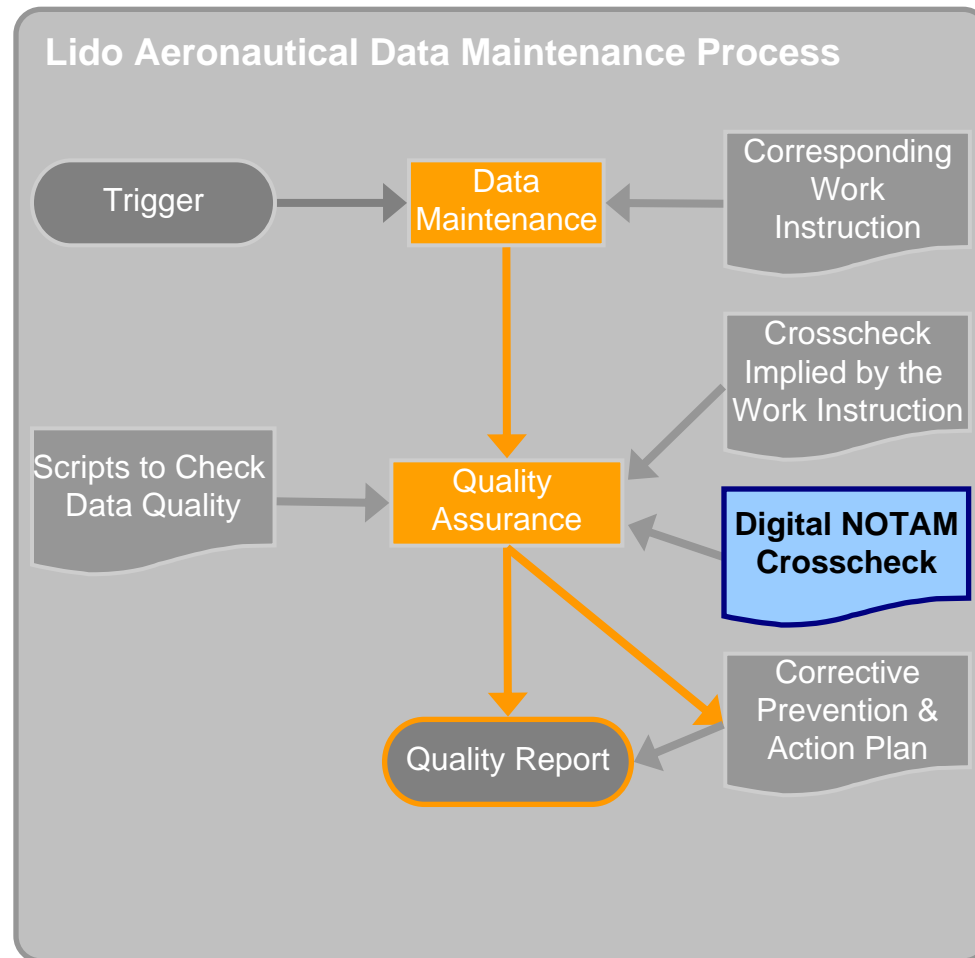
Lido Aeronautical Data Maintenance Process

Trigger

Data Maintenance

Corresponding Work Instruction

Crosscheck Implied by the Work Instruction

Scripts to Check Data Quality

Quality Assurance

Digital NOTAM Crosscheck

Corrective Prevention & Action Plan

Quality Report